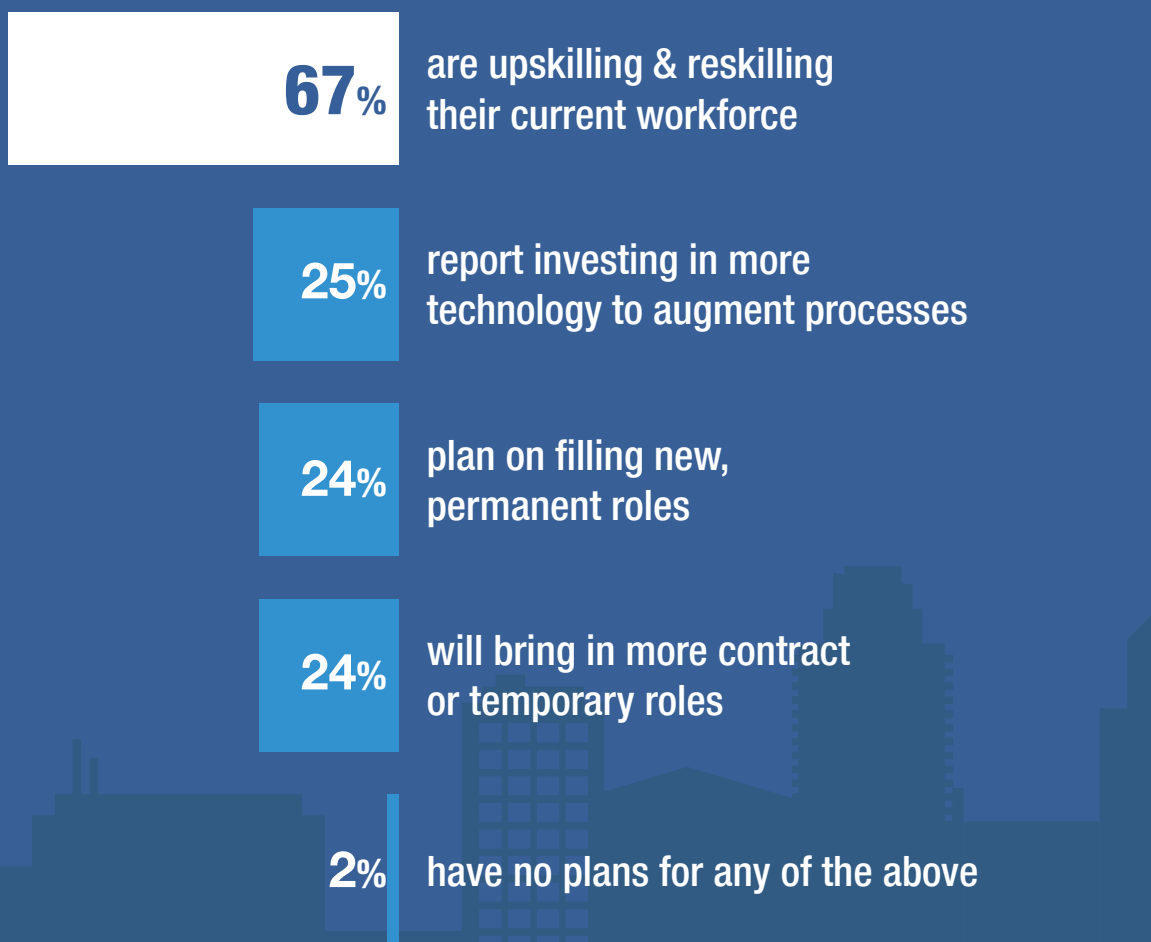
67% are upskilling & reskilling their current workforce

25% report investing in more technology to augment processes

24% plan on filling new, permanent roles

24% will bring in more contract or temporary roles

2% have no plans for any of the above